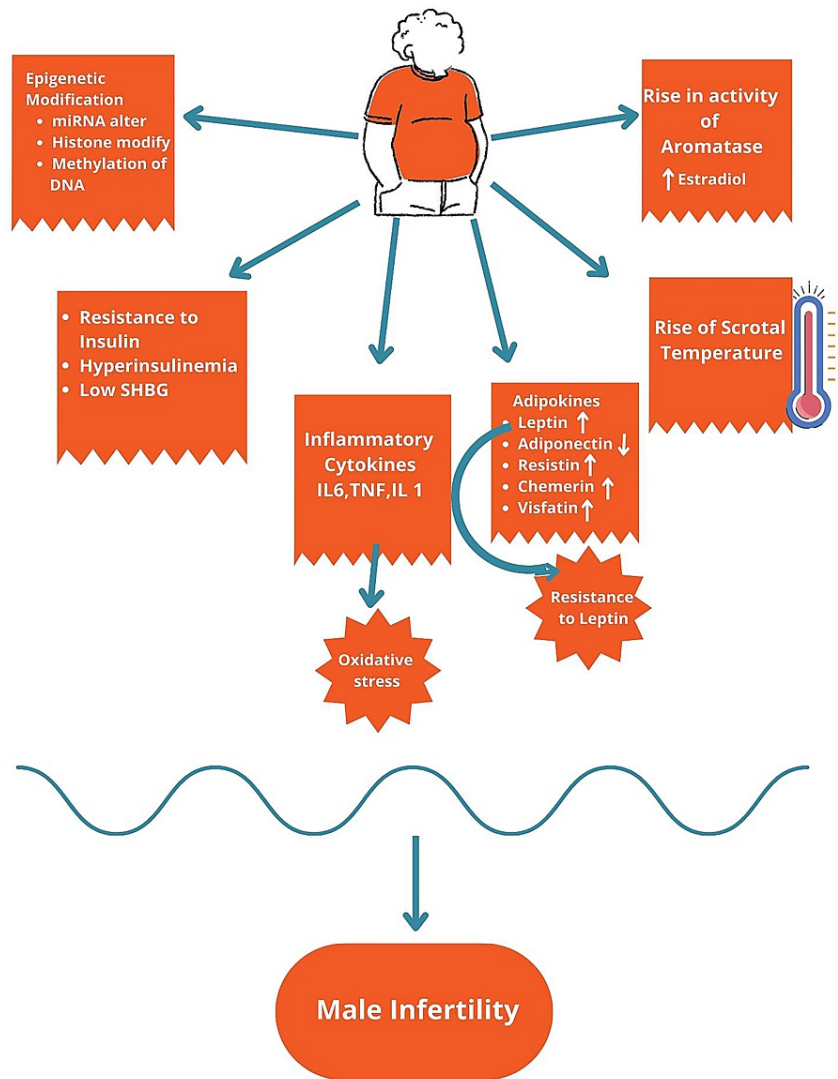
Epigenetic Modification
• miRNA alter
• Histone modify
• Methylation of DNA

Rise in activity of Aromatase
↑ Estradiol

• Resistance to Insulin
• Hyperinsulinemia
• Low SHBG

Rise of Scrotal Temperature

Inflammatory Cytokines IL6,TNF,IL 1

Adipokines
• Leptin ↑
• Adiponectin ↓
• Resistin ↑
• Chemerin ↑
• Visfatin ↑

Resistance to Leptin

Oxidative stress

Male Infertility